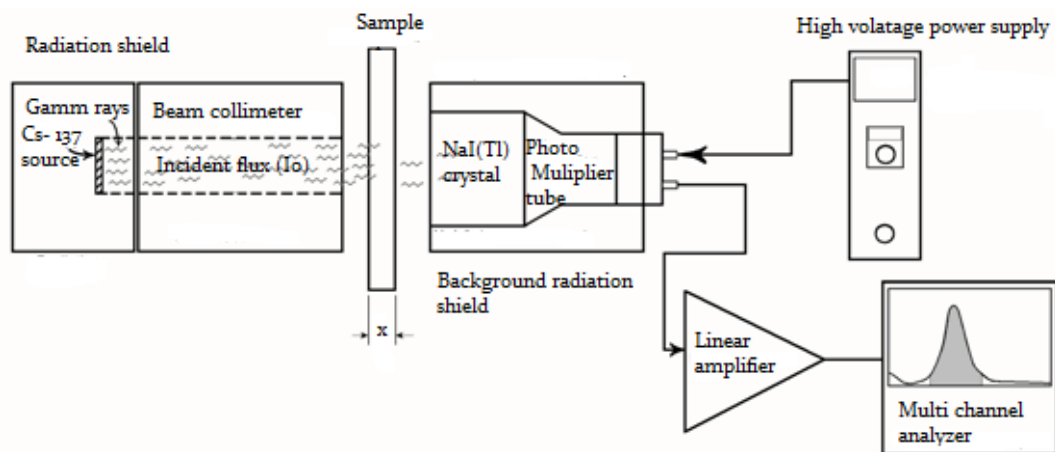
Radiation shield

Sample

High volatage power supply

Gamm rays

Cs- 137 source

Beam collimeter

Incident flux (Io)

NaI(Tl) crystal

Photo Muliplier tube

x

Background radiation shield

Linear amplifier

Multi channel analyzer